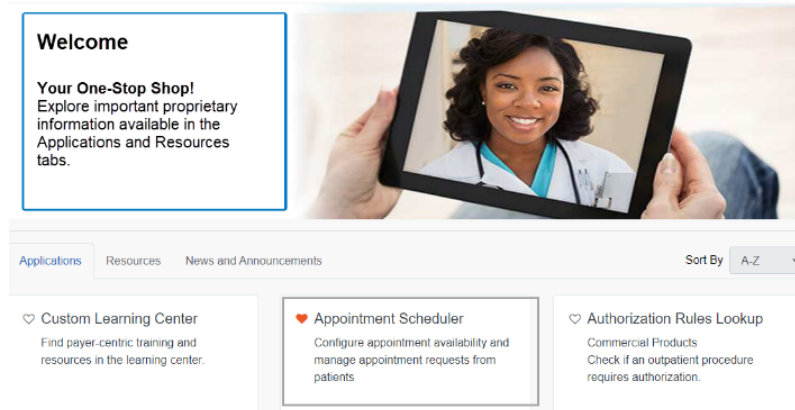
Welcome

Your One-Stop Shop!
Explore important proprietary information available in the Applications and Resources tabs.

Applications Resources News and Announcements

Sort By A-Z

♡ Custom Learning Center
Find payer-centric training and resources in the learning center.

♥ Appointment Scheduler
Configure appointment availability and manage appointment requests from patients

♡ Authorization Rules Lookup
Commercial Products
Check if an outpatient procedure requires authorization.